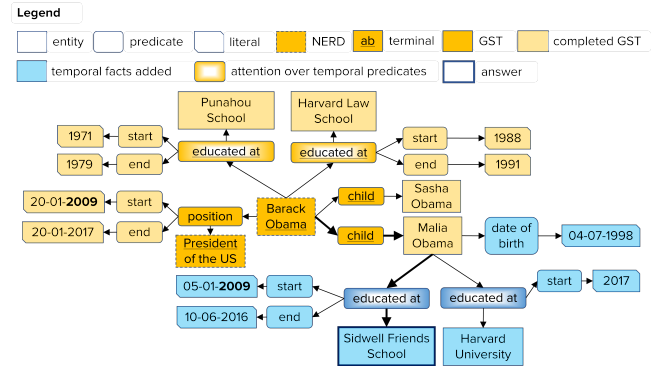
Legend

entity predicate literal NERD ab terminal GST completed GST

temporal facts added attention over temporal predicates answer

Punahou School

Harvard Law School

1971 start

educated at

educated at

start 1988

1979 end

end 1991

20-01-**2009** start

position

Barack Obama

child

Sasha Obama

20-01-2017 end

President of the US

child

Malia Obama

date of birth

04-07-1998

start 2017

05-01-**2009** start

educated at

educated at

10-06-2016 end

Sidwell Friends School

Harvard University